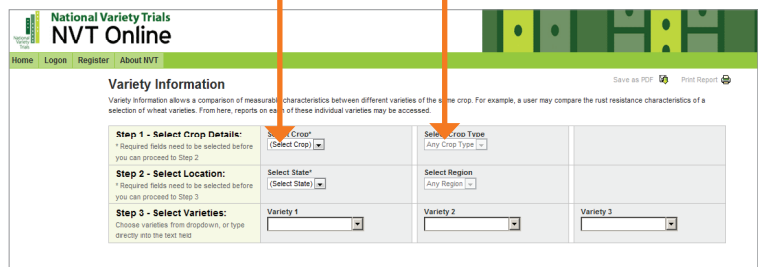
National Variety Trials
NVT Online

Home | Logon | Register | About NVT

Variety Information

Save as PDF   Print Report

Variety Information allows a comparison of measurable characteristics between different varieties of the same crop. For example, a user may compare the rust resistance characteristics of a selection of wheat varieties. From here, reports on each of these individual varieties may be accessed.

| | | | |
|---|---|---|---|
| **Step 1 - Select Crop Details:** * Required fields need to be selected before you can proceed to Step 2 | Select Crop* (Select Crop) | Select Crop Type Any Crop Type | |
| **Step 2 - Select Location:** * Required fields need to be selected before you can proceed to Step 3 | Select State* (Select State) | Select Region Any Region | |
| **Step 3 - Select Varieties:** Choose varieties from dropdown, or type directly into the text field | Variety 1 | Variety 2 | Variety 3 |